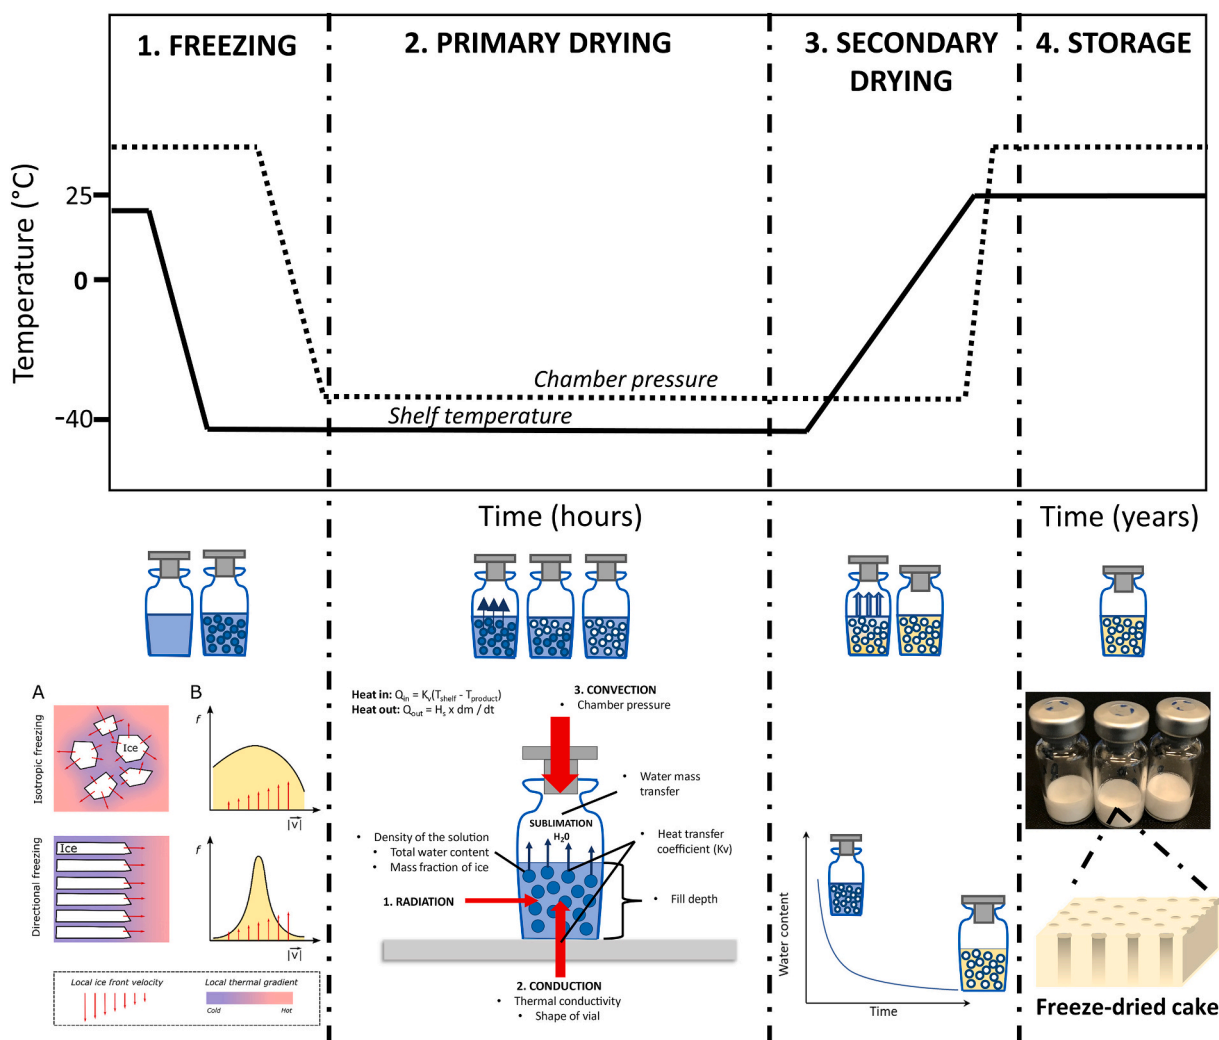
1. FREEZING

2. PRIMARY DRYING

3. SECONDARY DRYING

4. STORAGE

Temperature (°C)

25

0

-40

Chamber pressure

Shelf temperature

Time (hours)

Time (years)

A

B

Isotropic freezing

Ice

$f$

$|\vec{v}|$

Directional freezing

Ice

$f$

$|\vec{v}|$

Local ice front velocity

Local thermal gradient

Cold

Hot

Heat in: $Q_{in} = K_v(T_{shelf} - T_{product})$
Heat out: $Q_{out} = H_s \times dm / dt$

3. CONVECTION
• Chamber pressure

• Water mass transfer

SUBLIMATION
$H_2O$

• Density of the solution
• Total water content
• Mass fraction of ice

• Heat transfer coefficient (Kv)

1. RADIATION

• Fill depth

2. CONDUCTION
• Thermal conductivity
• Shape of vial

Water content

Time

Freeze-dried cake